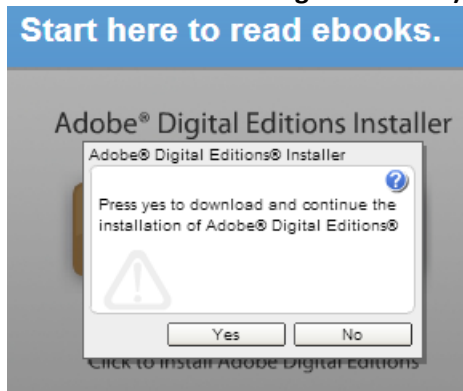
Start here to read ebooks.

Adobe® Digital Editions Installer

Adobe® Digital Editions® Installer

Press yes to download and continue the installation of Adobe® Digital Editions®

Yes No

Click to install Adobe Digital Editions